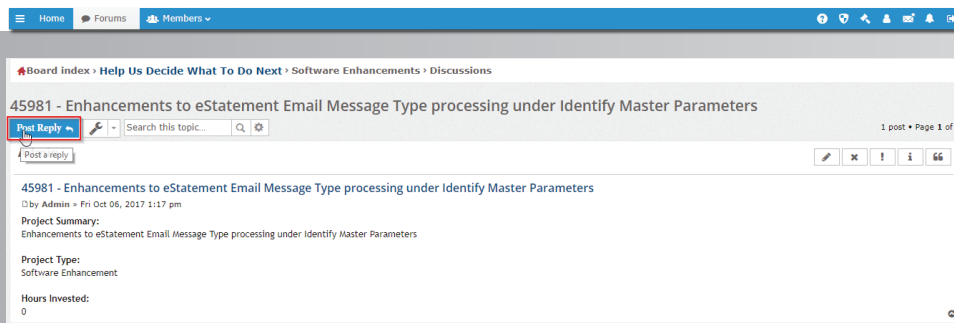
Home Forums Members

Board index › Help Us Decide What To Do Next › Software Enhancements › Discussions

45981 - Enhancements to eStatement Email Message Type processing under Identify Master Parameters

Post Reply

Search this topic...

1 post • Page 1 of

Post a reply

45981 - Enhancements to eStatement Email Message Type processing under Identify Master Parameters

by Admin » Fri Oct 06, 2017 1:17 pm

Project Summary:
Enhancements to eStatement Email Message Type processing under Identify Master Parameters

Project Type:
Software Enhancement

Hours Invested:
0